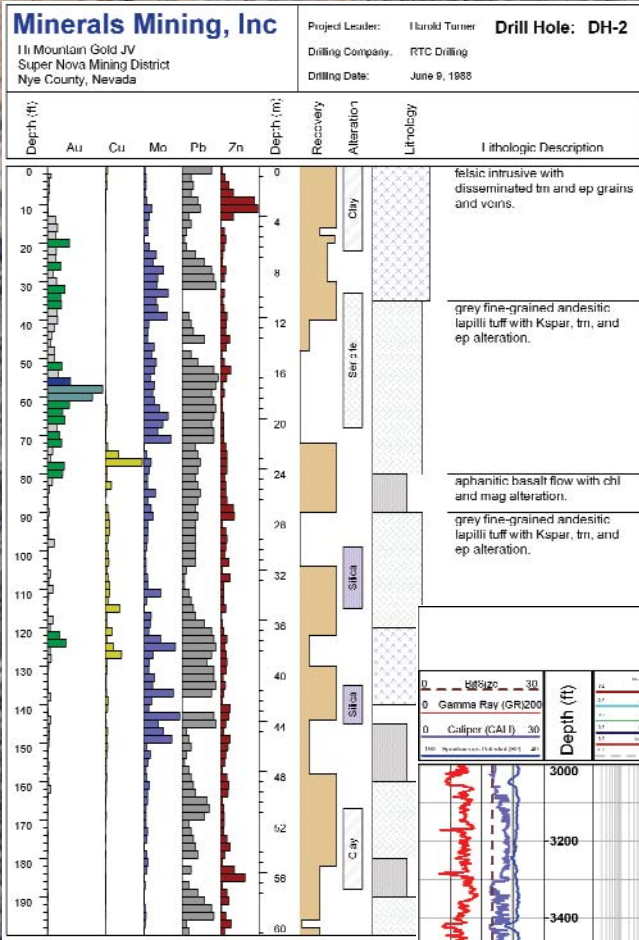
Minerals Mining, Inc

Tri Mountain Gold JV
Super Nova Mining District
Nye County, Nevada

Project Leader: Harold Turner
Drilling Company: RTC Drilling
Drilling Date: June 9, 1988

Drill Hole: DH-2

Depth (ft) Au Cu Mo Pb Zn Depth (m) Recovery Alteration Lithology Lithologic Description

0 10 20 30 40 50 60 70 80 90 100 110 120 130 140 150 160 170 180 190

0 4 8 12 16 20 24 28 32 36 40 44 48 52 56 60

Clay

Sericite

Silica

Silica

Clay

felsic intrusive with disseminated tm and ep grains and veins.

grey fine-grained andesitic lapilli tuff with Kspar, tm, and ep alteration.

aphanitic basalt flow with chl and mag alteration.

grey fine-grained andesitic lapilli tuff with Kspar, tm, and ep alteration.

0 BitSize 30
0 Gamma Ray (GR) 200
0 Caliper (CALI) 30
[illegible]

Depth (ft)

3000
3200
3400